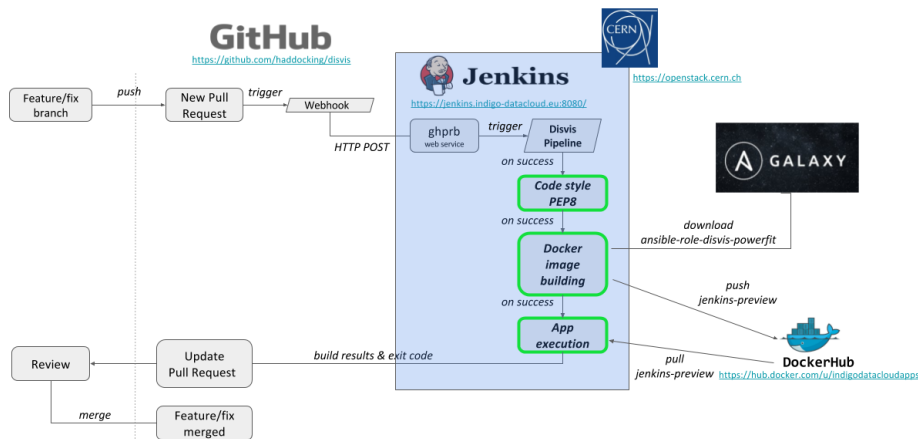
GitHub
https://github.com/haddocking/disvis

CERN
https://openstack.cern.ch

Jenkins
https://jenkins.indigo-datacloud.eu:8080/

Feature/fix branch

push

New Pull Request

trigger

Webhook

HTTP POST

ghprb
web service

trigger

Disvis Pipeline

on success

Code style PEP8

on success

Docker image building

on success

App execution

GALAXY

download
ansible-role-disvis-powerfit

push
jenkins-preview

DockerHub
https://hub.docker.com/u/indigodatacloudapps

pull
jenkins-preview

build results & exit code

Review

Update Pull Request

merge

Feature/fix merged